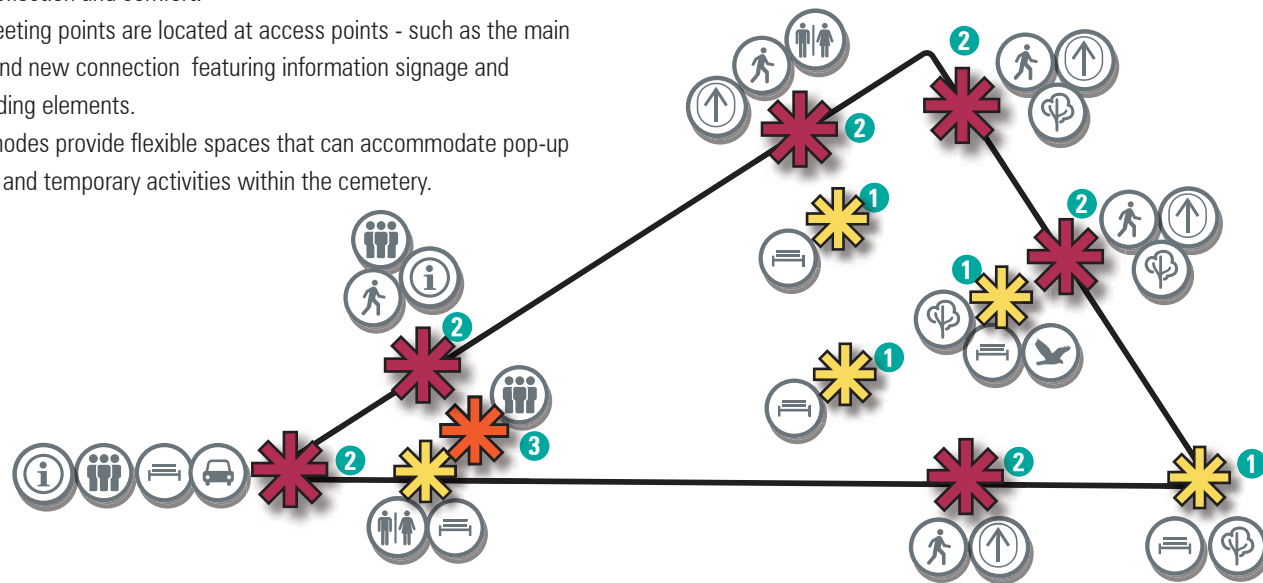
eeting points are located at access points - such as the main nd new connection featuring information signage and ding elements.

nodes provide flexible spaces that can accommodate pop-up and temporary activities within the cemetery.

2
2
1
2
1
2
1
2
3
2
1